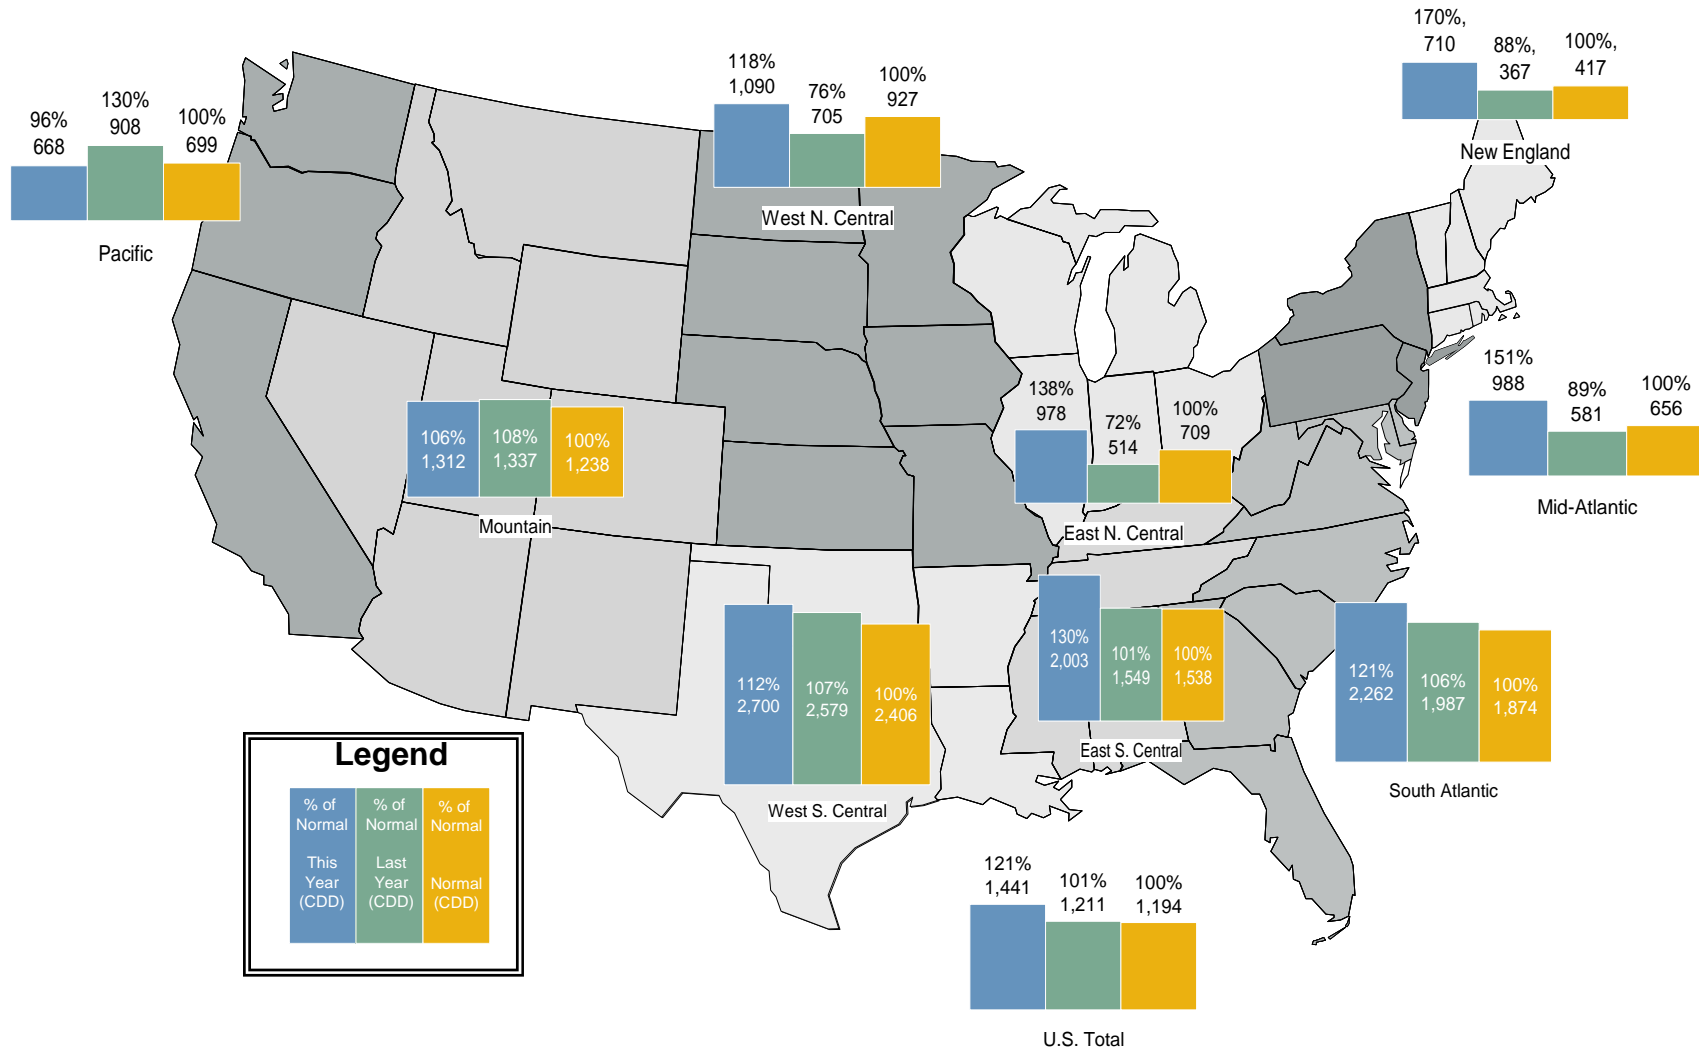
96%
668

130%
908

100%
699

Pacific

118%
1,090

76%
705

100%
927

West N. Central

170%,
710

88%,
367

100%,
417

New England

106%
1,312

108%
1,337

100%
1,238

Mountain

138%
978

72%
514

100%
709

East N. Central

151%
988

89%
581

100%
656

Mid-Atlantic

112%
2,700

107%
2,579

100%
2,406

West S. Central

130%
2,003

101%
1,549

100%
1,538

East S. Central

121%
2,262

106%
1,987

100%
1,874

South Atlantic

Legend

% of Normal This Year (CDD)

% of Normal Last Year (CDD)

% of Normal Normal (CDD)

121%
1,441

101%
1,211

100%
1,194

U.S. Total